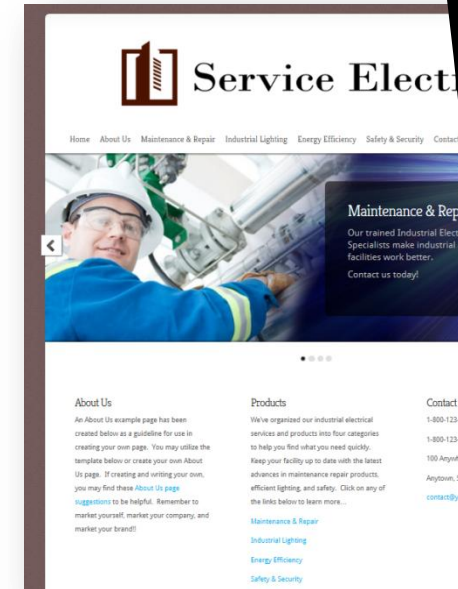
Service Electr

Home About Us Maintenance & Repair Industrial Lighting Energy Efficiency Safety & Security Contact

Maintenance & Rep

Our trained Industrial Elect Specialists make industrial facilities work better.

Contact us today!

About Us

An About Us example page has been created below as a guideline for use in creating your own page. You may utilize the template below or create your own About Us page. If creating and writing your own, you may find these About Us page suggestions to be helpful. Remember to market yourself, market your company, and market your brand!!

Products

We've organized our industrial electrical services and products into four categories to help you find what you need quickly. Keep your facility up to date with the latest advances in maintenance repair products, efficient lighting, and safety. Click on any of the links below to learn more...

Maintenance & Repair

Industrial Lighting

Energy Efficiency

Safety & Security

Contact

1-800-123-

1-800-123-

100 Anywh

Anytown, S

contact@y